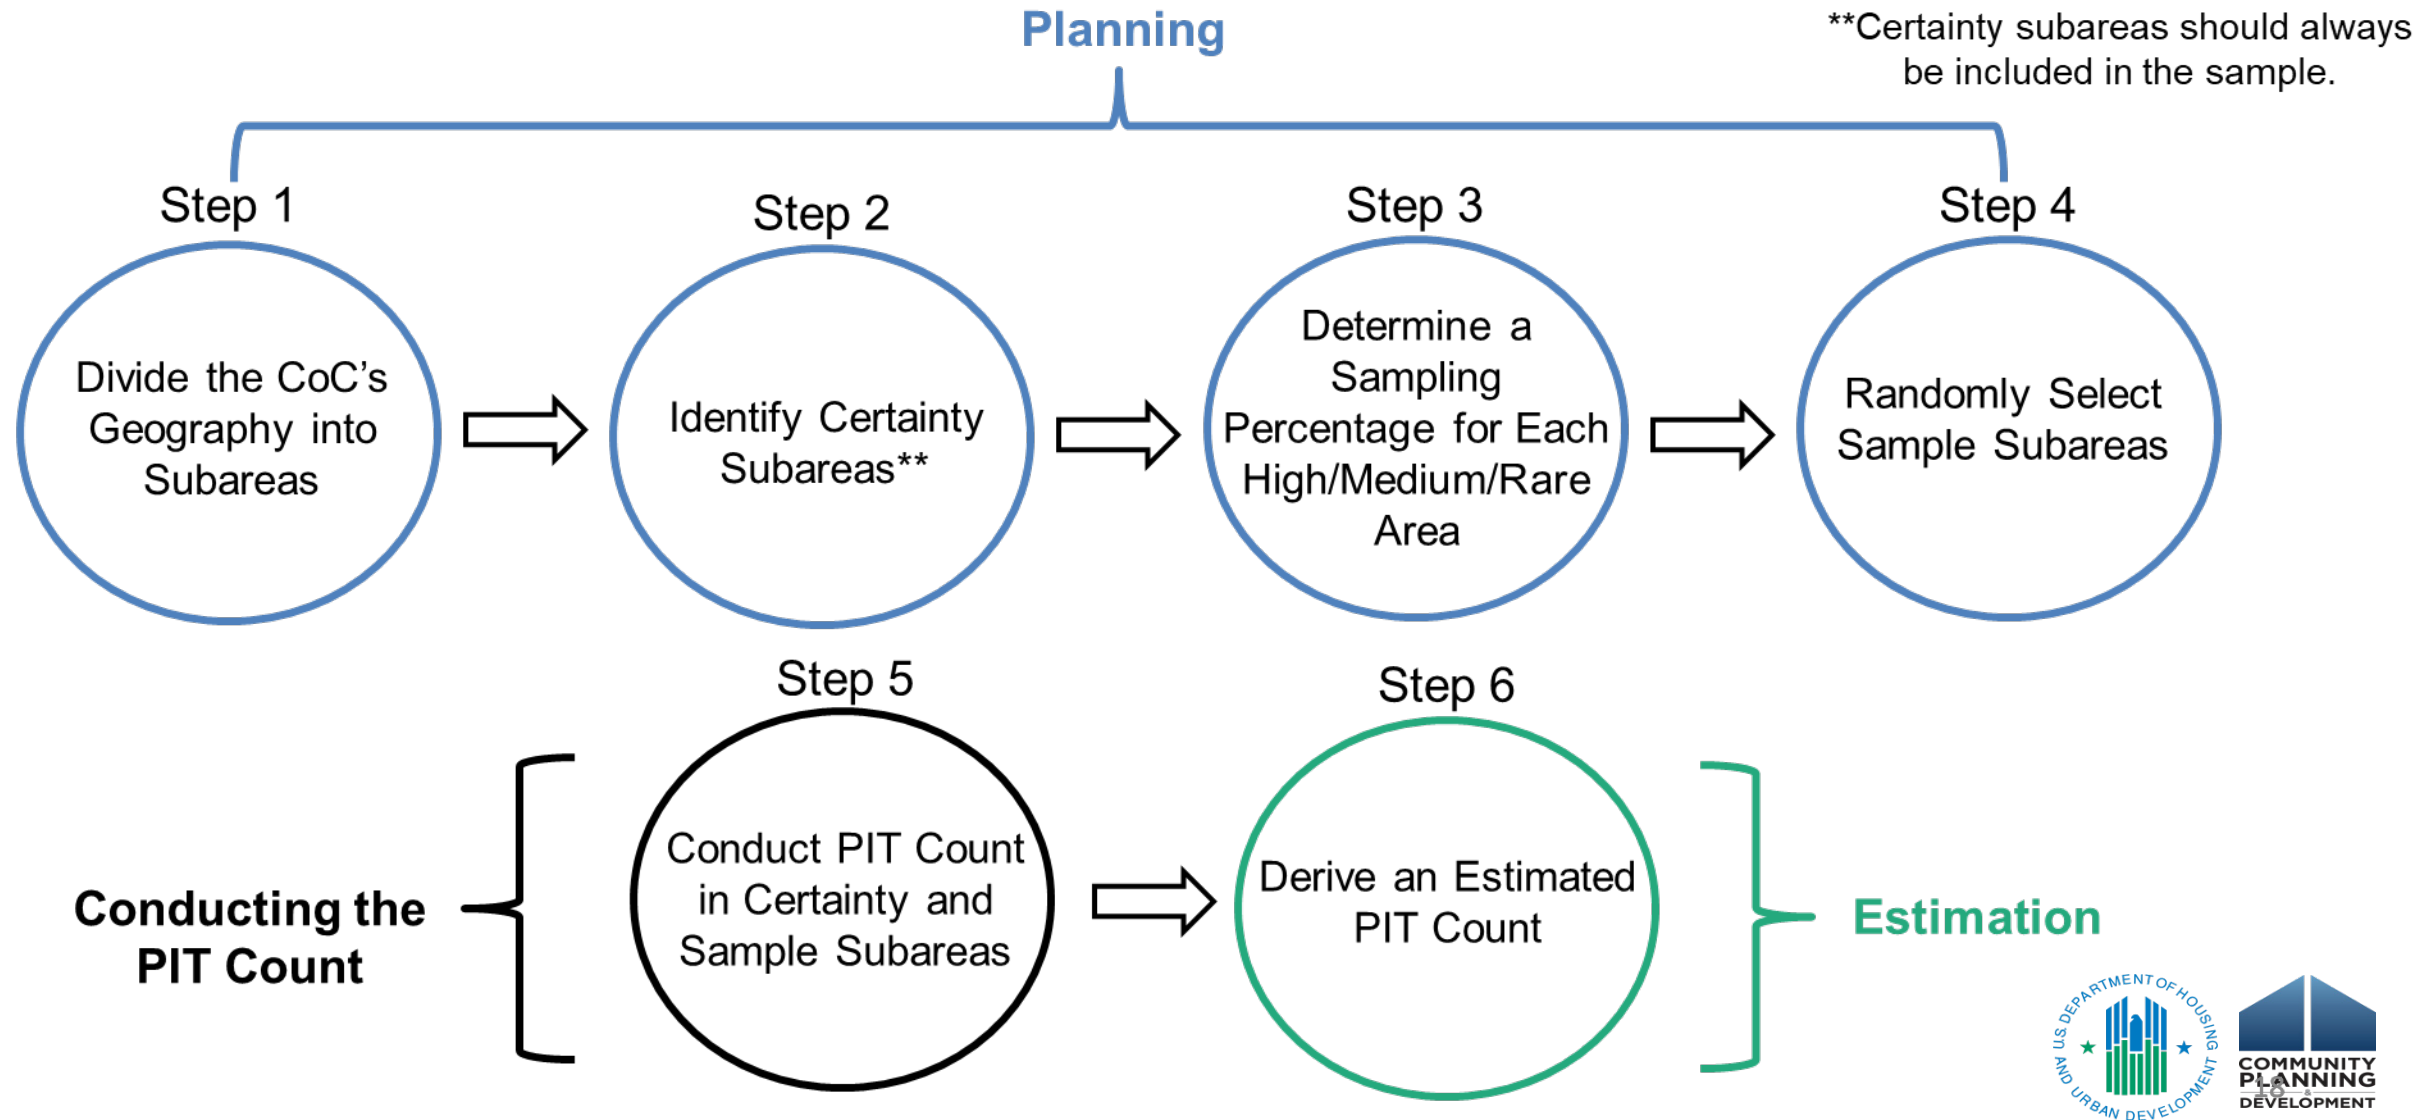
Planning

**Certainty subareas should always be included in the sample.

Step 1

Divide the CoC's Geography into Subareas

Step 2

Identify Certainty Subareas**

Step 3

Determine a Sampling Percentage for Each High/Medium/Rare Area

Step 4

Randomly Select Sample Subareas

Conducting the PIT Count

Step 5

Conduct PIT Count in Certainty and Sample Subareas

Step 6

Derive an Estimated PIT Count

Estimation

U.S. DEPARTMENT OF HOUSING AND URBAN DEVELOPMENT

COMMUNITY PLANNING DEVELOPMENT

18